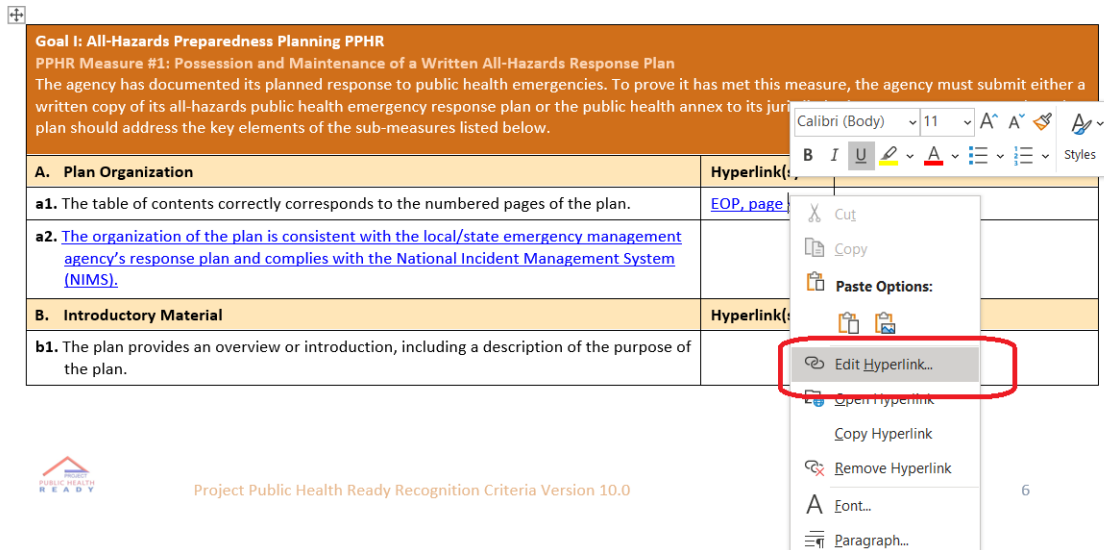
Goal I: All-Hazards Preparedness Planning PPHR

PPHR Measure #1: Possession and Maintenance of a Written All-Hazards Response Plan

The agency has documented its planned response to public health emergencies. To prove it has met this measure, the agency must submit either a written copy of its all-hazards public health emergency response plan or the public health annex to its juri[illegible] plan should address the key elements of the sub-measures listed below.

| A. Plan Organization | Hyperlink(s |
|---|---|
| **a1.** The table of contents correctly corresponds to the numbered pages of the plan. | EOP, page |
| **a2.** The organization of the plan is consistent with the local/state emergency management agency's response plan and complies with the National Incident Management System (NIMS). | |
| **B. Introductory Material** | Hyperlink(s |
| **b1.** The plan provides an overview or introduction, including a description of the purpose of the plan. | |

Calibri (Body) 11

B I U

Styles

Cut

Copy

Paste Options:

Edit Hyperlink...

Open Hyperlink

Copy Hyperlink

Remove Hyperlink

Font...

Paragraph...

PROJECT PUBLIC HEALTH READY

Project Public Health Ready Recognition Criteria Version 10.0

6